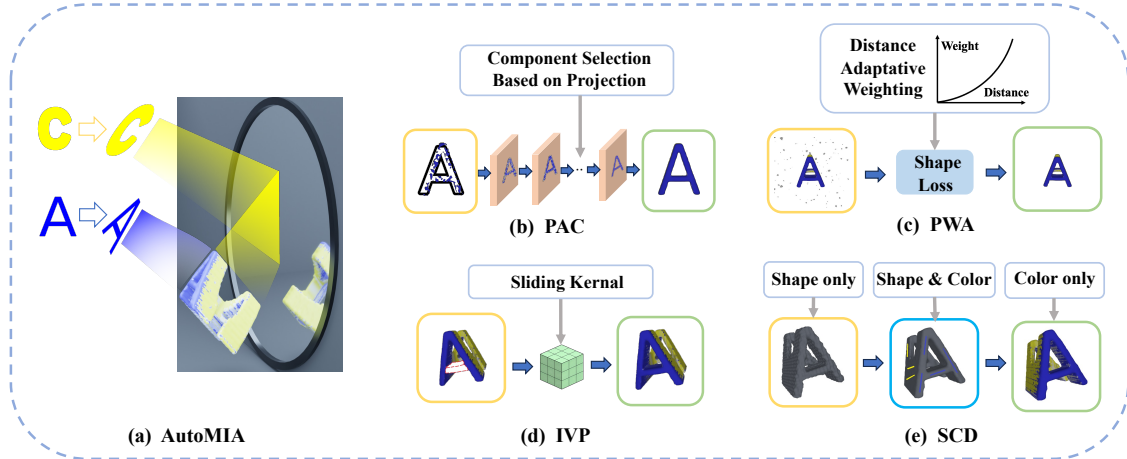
C C
A A

(a) AutoMIA

Component Selection Based on Projection

(b) PAC

Distance Adaptative Weighting

Weight

Distance

Shape Loss

(c) PWA

Sliding Kernal

(d) IVP

Shape only

Shape & Color

Color only

(e) SCD